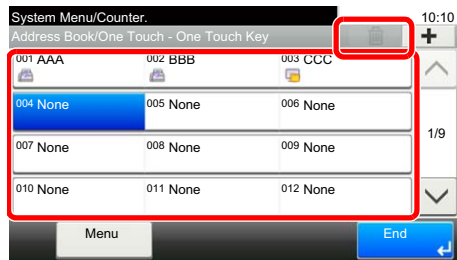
System Menu/Counter.
10:10
Address Book/One Touch - One Touch Key
+

| 001 AAA | 002 BBB | 003 CCC |
|---|---|---|
| 004 None | 005 None | 006 None |
| 007 None | 008 None | 009 None |
| 010 None | 011 None | 012 None |

1/9

Menu
End